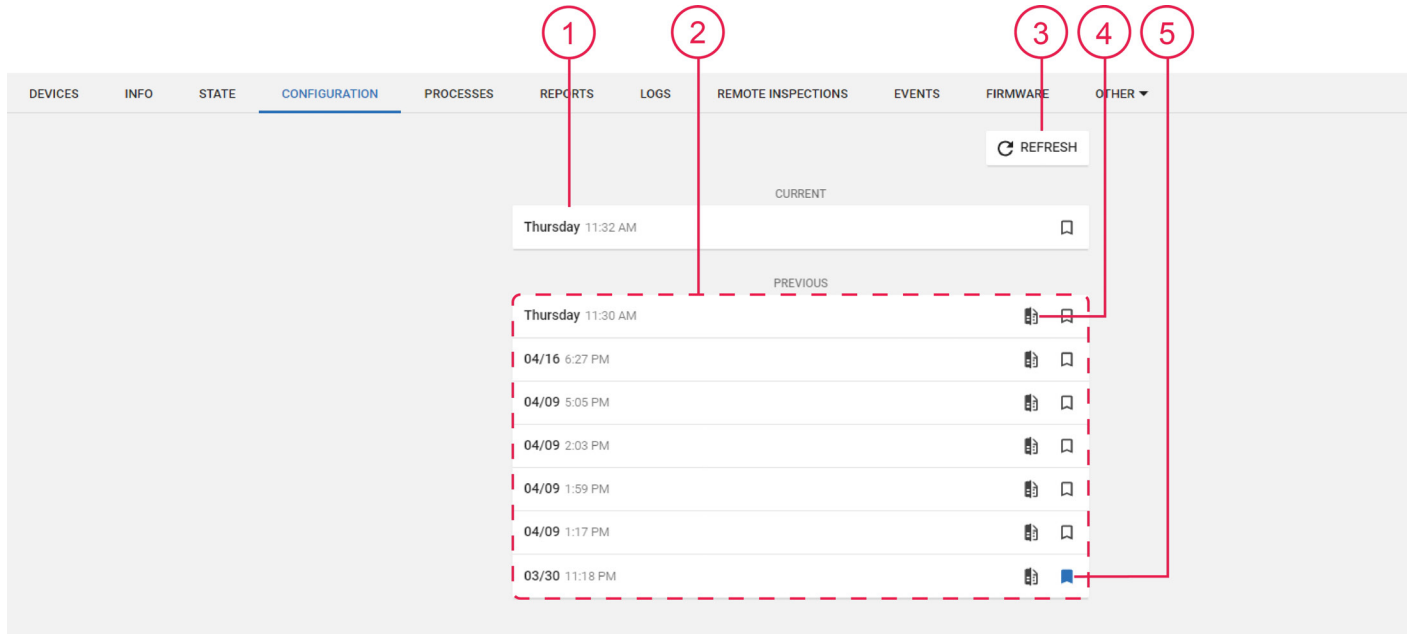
1 2 3 4 5

DEVICES INFO STATE CONFIGURATION PROCESSES REPORTS LOGS REMOTE INSPECTIONS EVENTS FIRMWARE OTHER

REFRESH

CURRENT

Thursday 11:32 AM

PREVIOUS

Thursday 11:30 AM

04/16 6:27 PM

04/09 5:05 PM

04/09 2:03 PM

04/09 1:59 PM

04/09 1:17 PM

03/30 11:18 PM